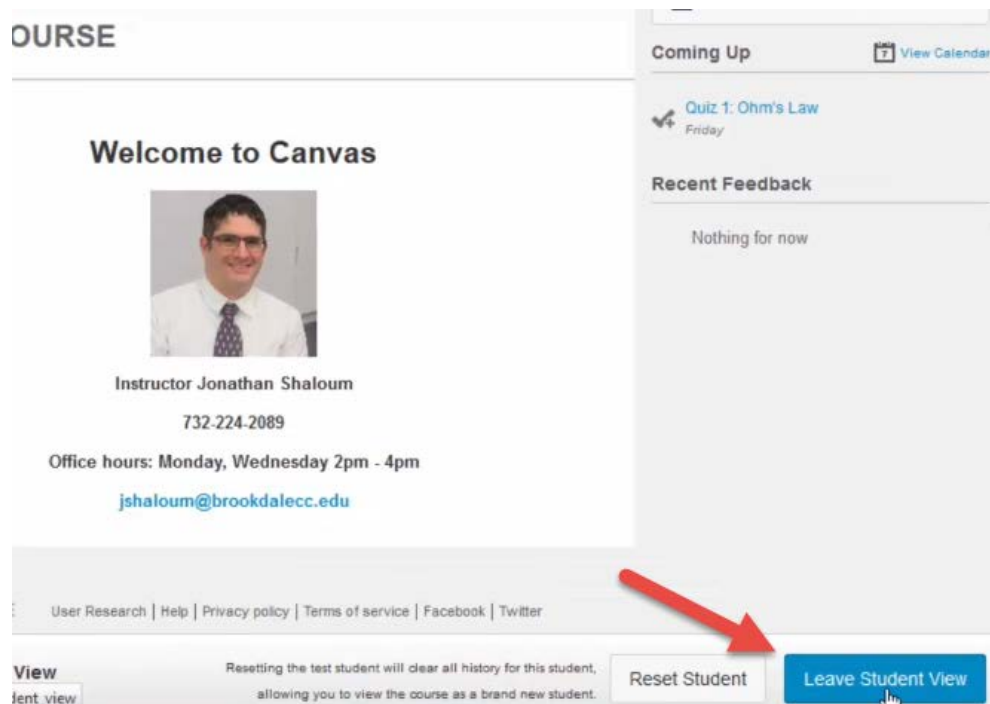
OURSE

Welcome to Canvas

Instructor Jonathan Shaloum

732-224-2089

Office hours: Monday, Wednesday 2pm - 4pm

jshaloum@brookdalecc.edu

Coming Up

View Calendar

Quiz 1: Ohm's Law
Friday

Recent Feedback

Nothing for now

User Research | Help | Privacy policy | Terms of service | Facebook | Twitter

View
dent view

Resetting the test student will clear all history for this student, allowing you to view the course as a brand new student.

Reset Student

Leave Student View